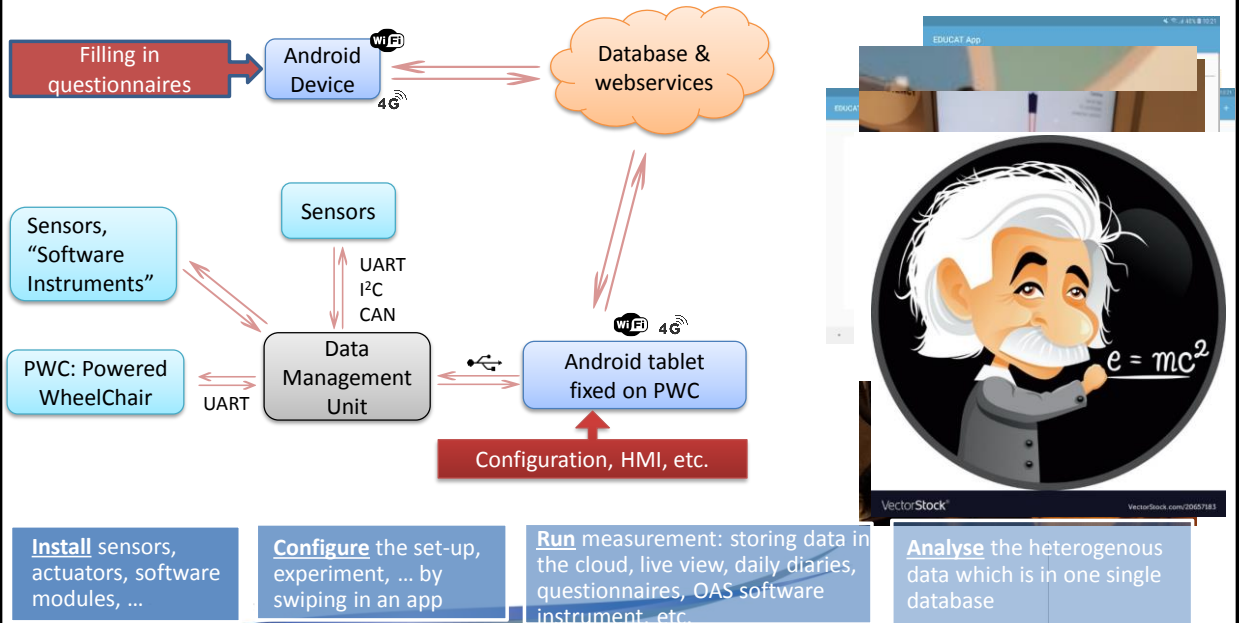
Filling in questionnaires

Android Device

WiFi

4G

Database & webservices

EDUCAT App

EDUCAT

Sensors, "Software Instruments"

Sensors

UART
$I^2C$
CAN

WiFi 4G

PWC: Powered WheelChair

UART

Data Management Unit

Android tablet fixed on PWC

Configuration, HMI, etc.

$e = mc^2$

VectorStock®

VectorStock.com/20657183

Install sensors, actuators, software modules, …

Configure the set-up, experiment, … by swiping in an app

Run measurement: storing data in the cloud, live view, daily diaries, questionnaires, OAS software instrument, etc.

Analyse the heterogenous data which is in one single database